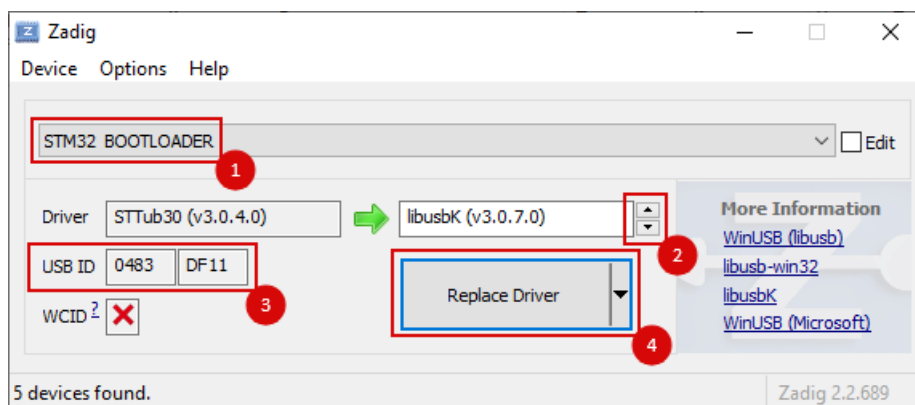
Zadig

Device Options Help

STM32 BOOTLOADER

1

Edit

Driver STTub30 (v3.0.4.0)

libusbK (v3.0.7.0)

2

More Information

WinUSB (libusb)

libusb-win32

libusbK

WinUSB (Microsoft)

USB ID 0483 DF11

3

Replace Driver

WCID ?

4

5 devices found.

Zadig 2.2.689